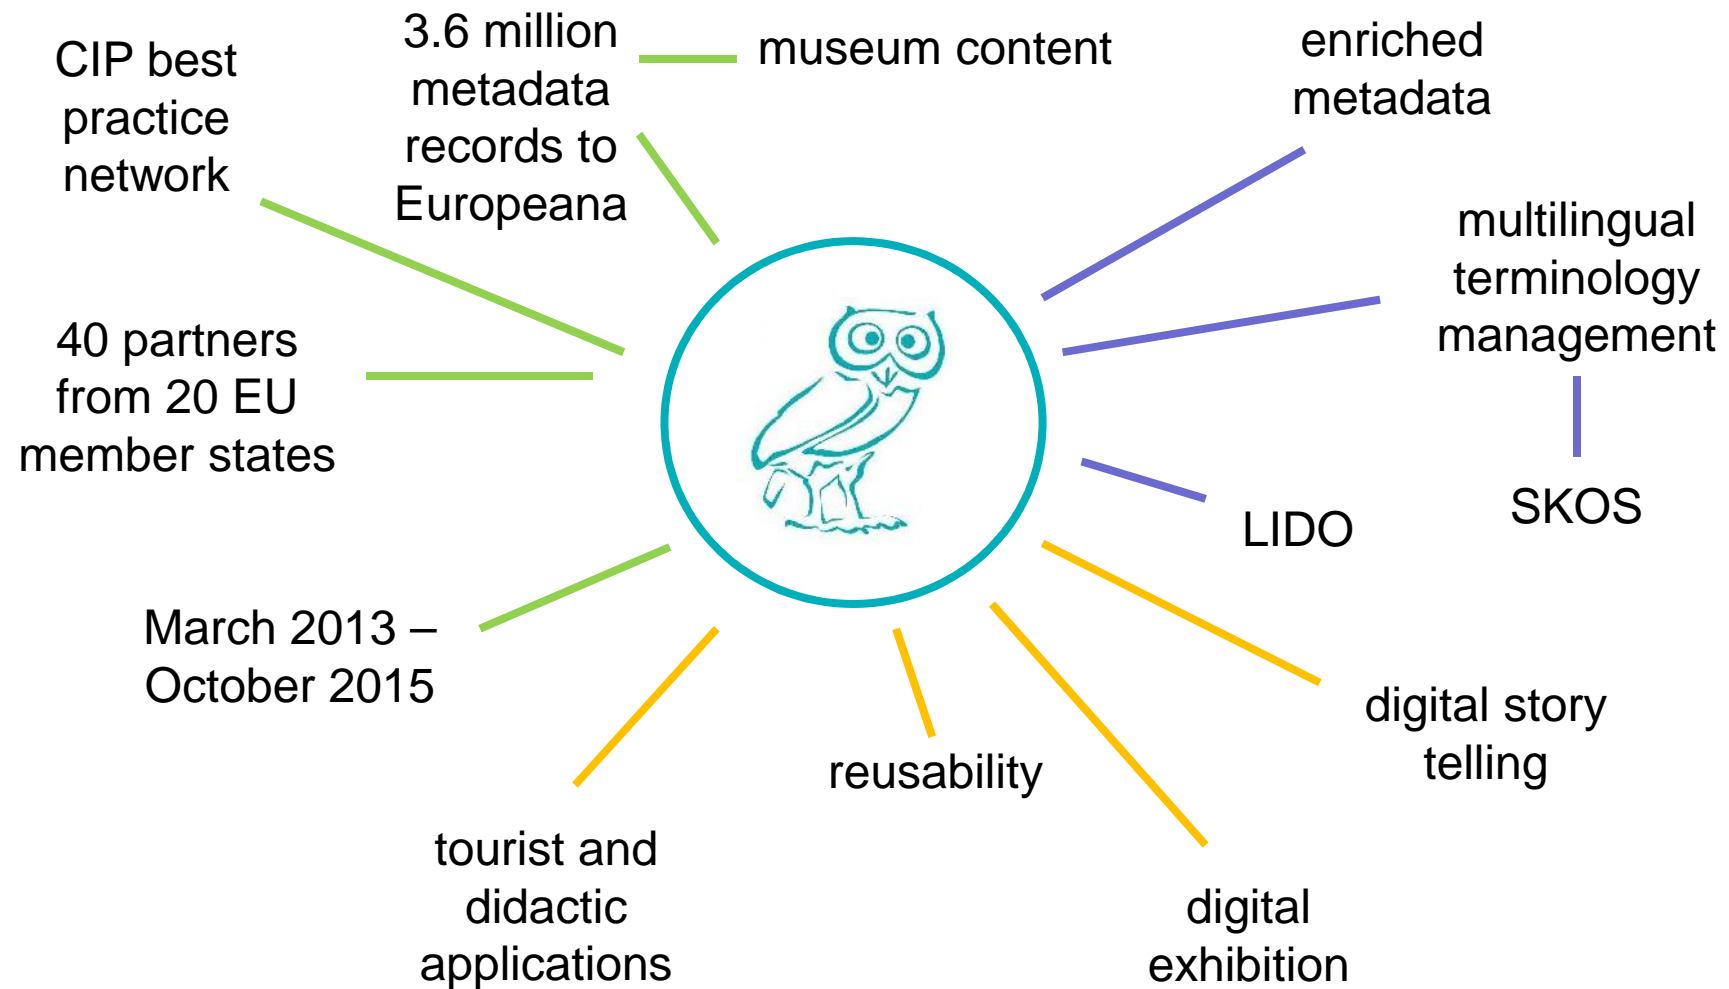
CIP best practice network

3.6 million metadata records to Europeana

museum content

enriched metadata

multilingual terminology management

SKOS

LIDO

40 partners from 20 EU member states

March 2013 – October 2015

tourist and didactic applications

reusability

digital exhibition

digital story telling